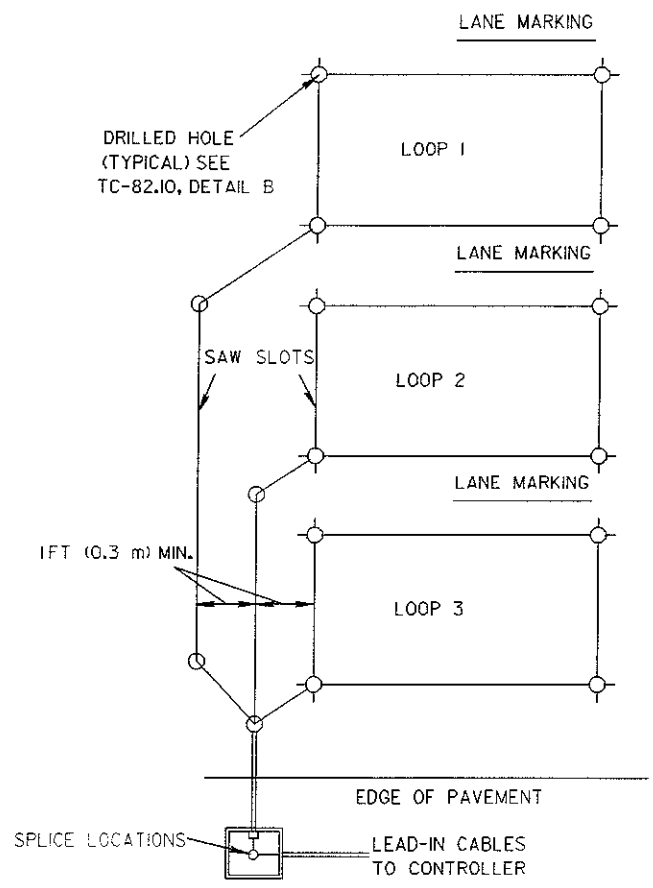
LANE MARKING

DRILLED HOLE (TYPICAL) SEE TC-82.10, DETAIL B

LOOP 1

LANE MARKING

SAW SLOTS

LOOP 2

LANE MARKING

1 FT (0.3 m) MIN.

LOOP 3

EDGE OF PAVEMENT

SPLICE LOCATIONS

LEAD-IN CABLES TO CONTROLLER